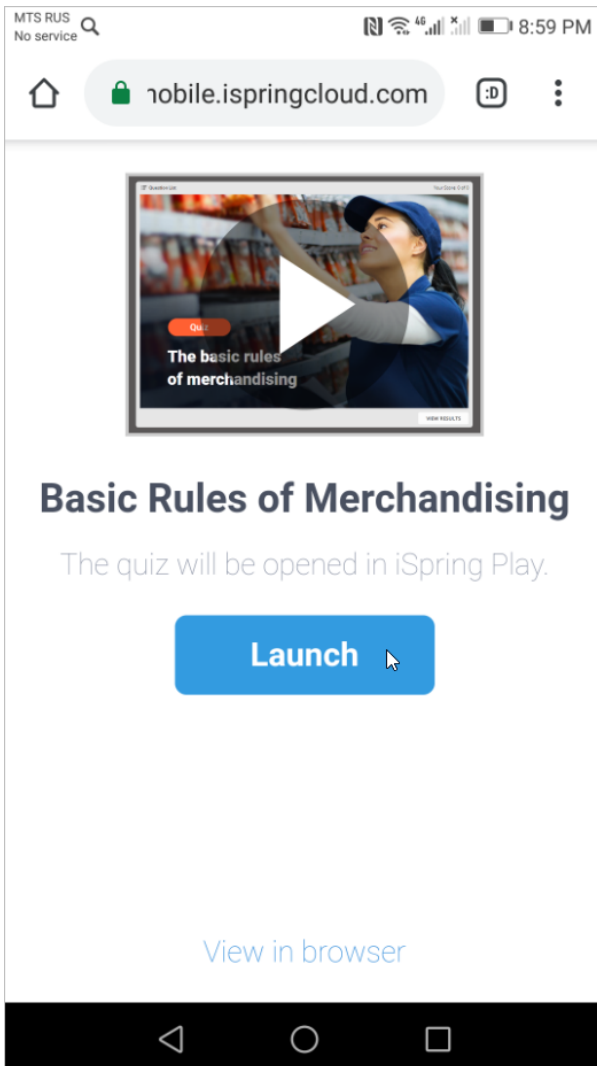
MTS RUS
No service

4G

8:59 PM

ıobile.ispringcloud.com

:D

Question List

Your Quiz 1 of 1

Quiz

The basic rules of merchandising

VIEW RESULTS

Basic Rules of Merchandising

The quiz will be opened in iSpring Play.

Launch

View in browser